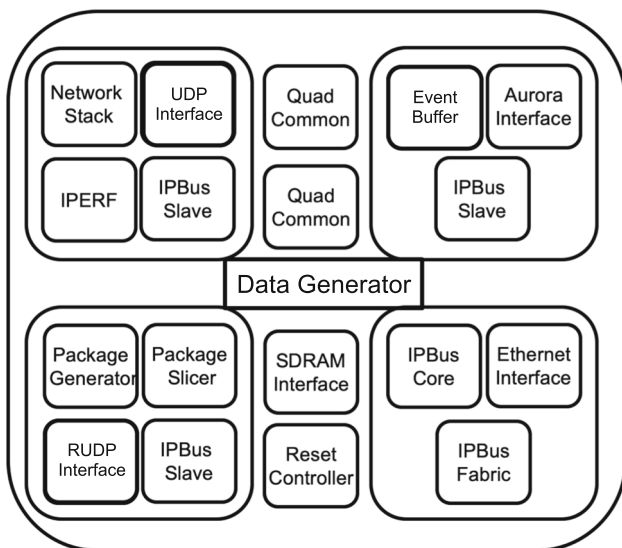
Network Stack

UDP Interface

IPERF

IPBus Slave

Quad Common

Quad Common

Event Buffer

Aurora Interface

IPBus Slave

Data Generator

Package Generator

Package Slicer

RUDP Interface

IPBus Slave

SDRAM Interface

Reset Controller

IPBus Core

Ethernet Interface

IPBus Fabric